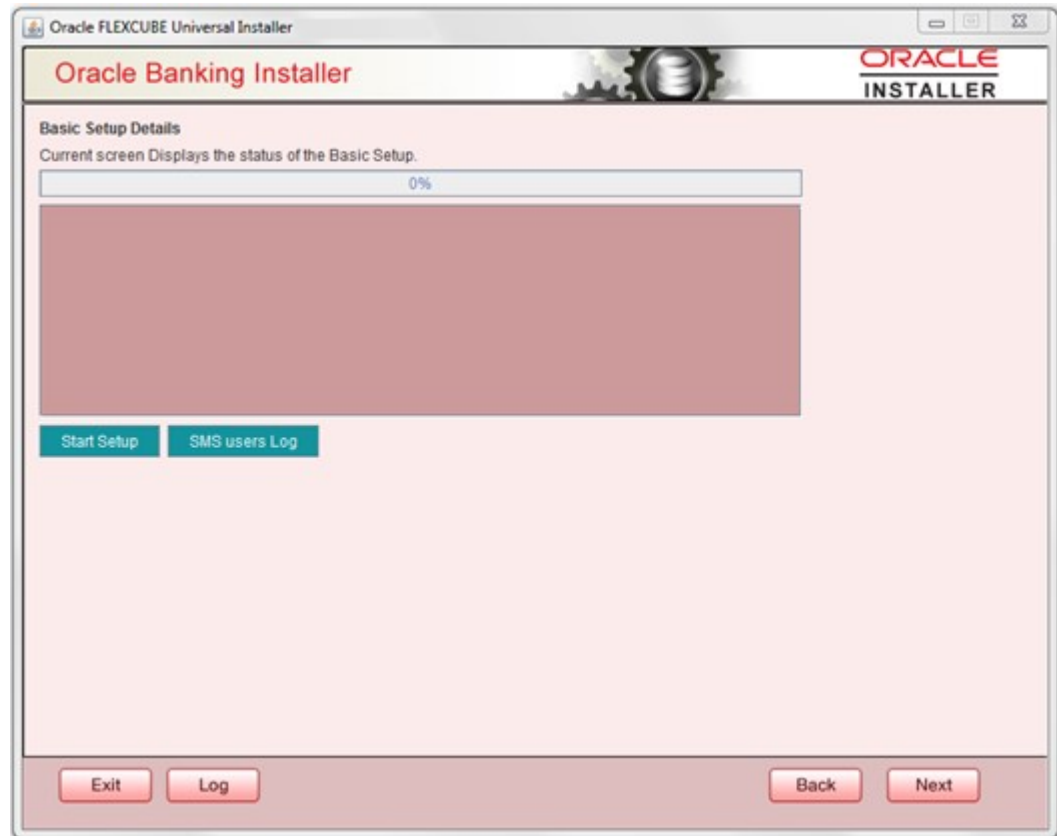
Oracle FLEXCUBE Universal Installer

Oracle Banking Installer

ORACLE
INSTALLER

Basic Setup Details

Current screen Displays the status of the Basic Setup.

0%

Start Setup

SMS users Log

Exit

Log

Back

Next